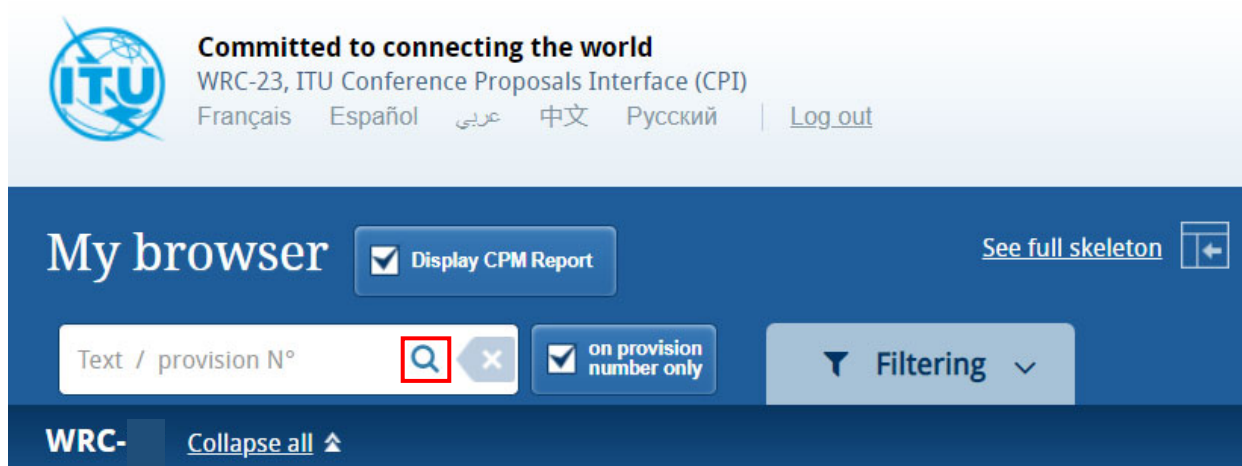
ITU

Committed to connecting the world

WRC-23, ITU Conference Proposals Interface (CPI)

Français Español عربي 中文 Русский | Log out

My browser

Display CPM Report

See full skeleton

Text / provision N°

on provision number only

Filtering

WRC- Collapse all